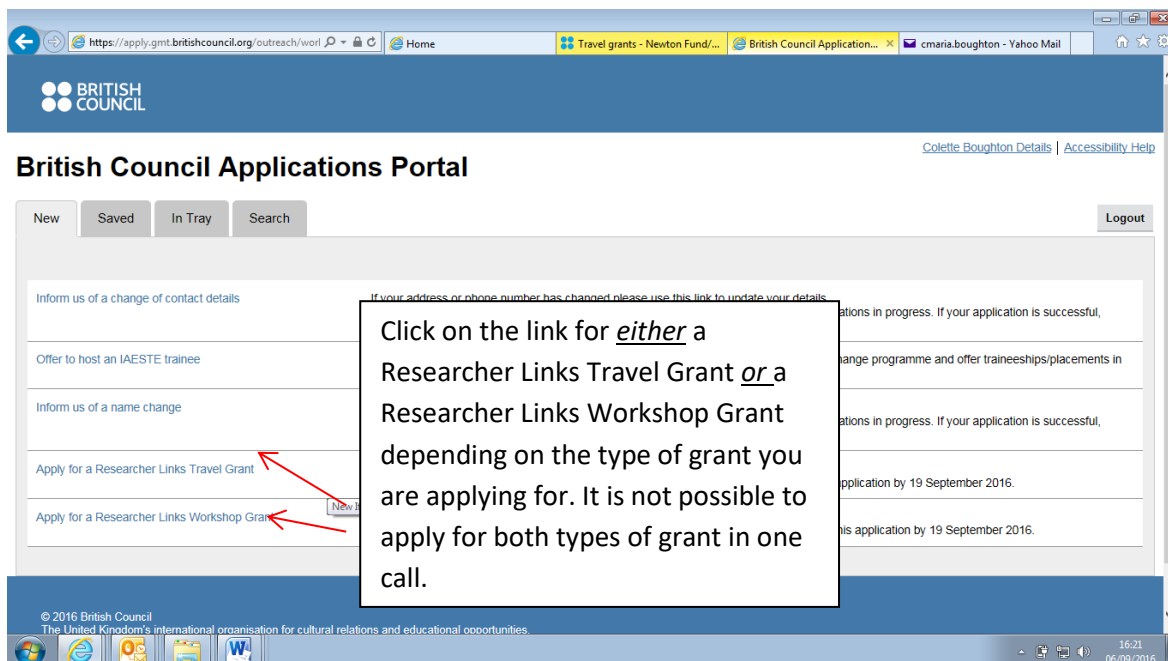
https://apply.gmt.britishcouncil.org/outreach/worl

Home

Travel grants - Newton Fund/...

British Council Application...

cmaria.boughton - Yahoo Mail

BRITISH COUNCIL

British Council Applications Portal

Colette Boughton Details | Accessibility Help

New | Saved | In Tray | Search

Logout

Inform us of a change of contact details

If your address or phone number has changed please use this link to update your details

ations in progress. If your application is successful,

Offer to host an IAESTE trainee

hange programme and offer traineeships/placements in

Inform us of a name change

ations in progress. If your application is successful,

Apply for a Researcher Links Travel Grant

application by 19 September 2016.

Apply for a Researcher Links Workshop Grant

New I

his application by 19 September 2016.

Click on the link for *either* a Researcher Links Travel Grant *or* a Researcher Links Workshop Grant depending on the type of grant you are applying for. It is not possible to apply for both types of grant in one call.

© 2016 British Council
The United Kingdom's international organisation for cultural relations and educational opportunities.

16:21
06/09/2016